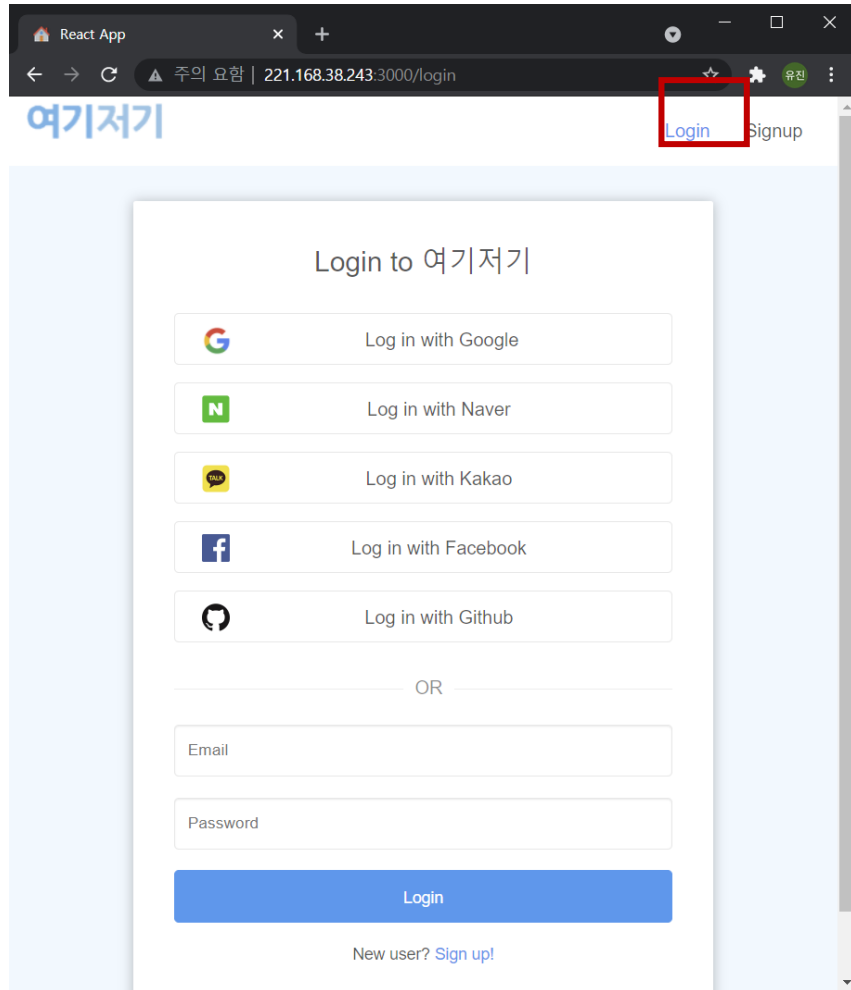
React App

주의 요함 | 221.168.38.243:3000/login

유진

여기저기

Login Signup

Login to 여기저기

Log in with Google

N Log in with Naver

TALK Log in with Kakao

Log in with Facebook

Log in with Github

OR

Email

Password

Login

New user? Sign up!